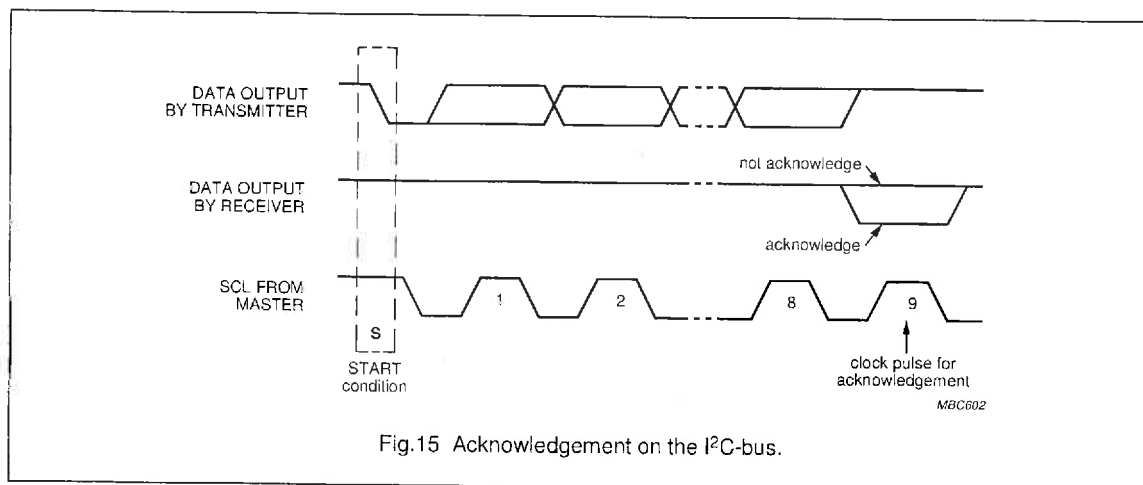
DATA OUTPUT BY TRANSMITTER

not acknowledge

DATA OUTPUT BY RECEIVER

acknowledge

SCL FROM MASTER

1

2

8

9

S

START condition

clock pulse for acknowledgement

MBC602

Fig.15 Acknowledgement on the I$^2$C-bus.